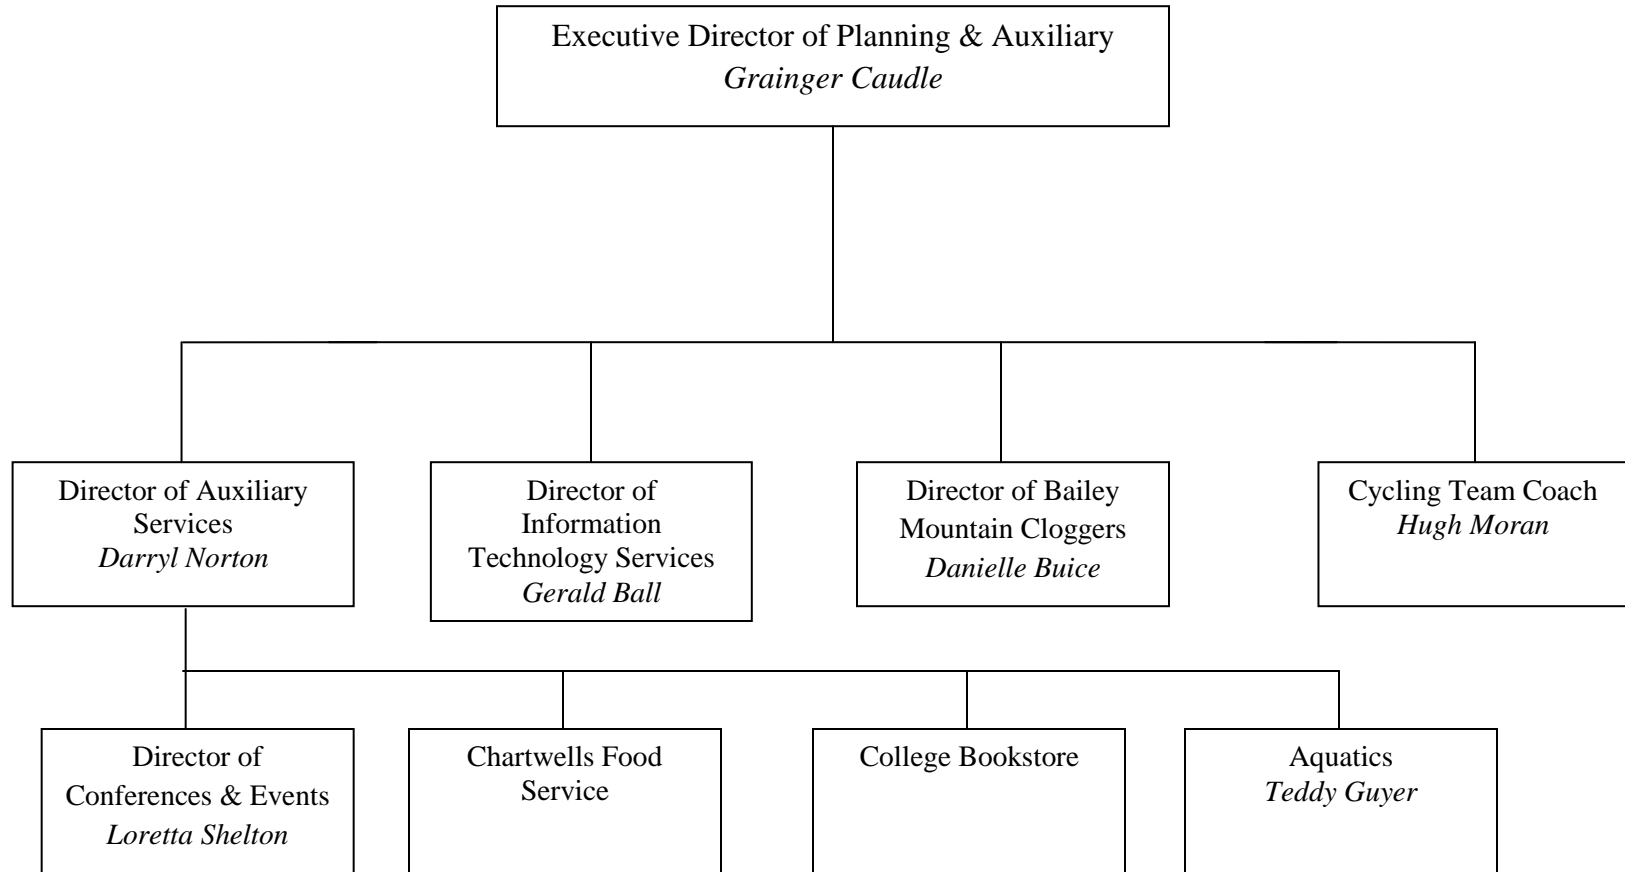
Executive Director of Planning & Auxiliary
*Grainger Caudle*

Director of Auxiliary Services
*Darryl Norton*

Director of Information Technology Services
*Gerald Ball*

Director of Bailey Mountain Cloggers
*Danielle Buice*

Cycling Team Coach
*Hugh Moran*

Director of Conferences & Events
*Loretta Shelton*

Chartwells Food Service

College Bookstore

Aquatics
*Teddy Guyer*